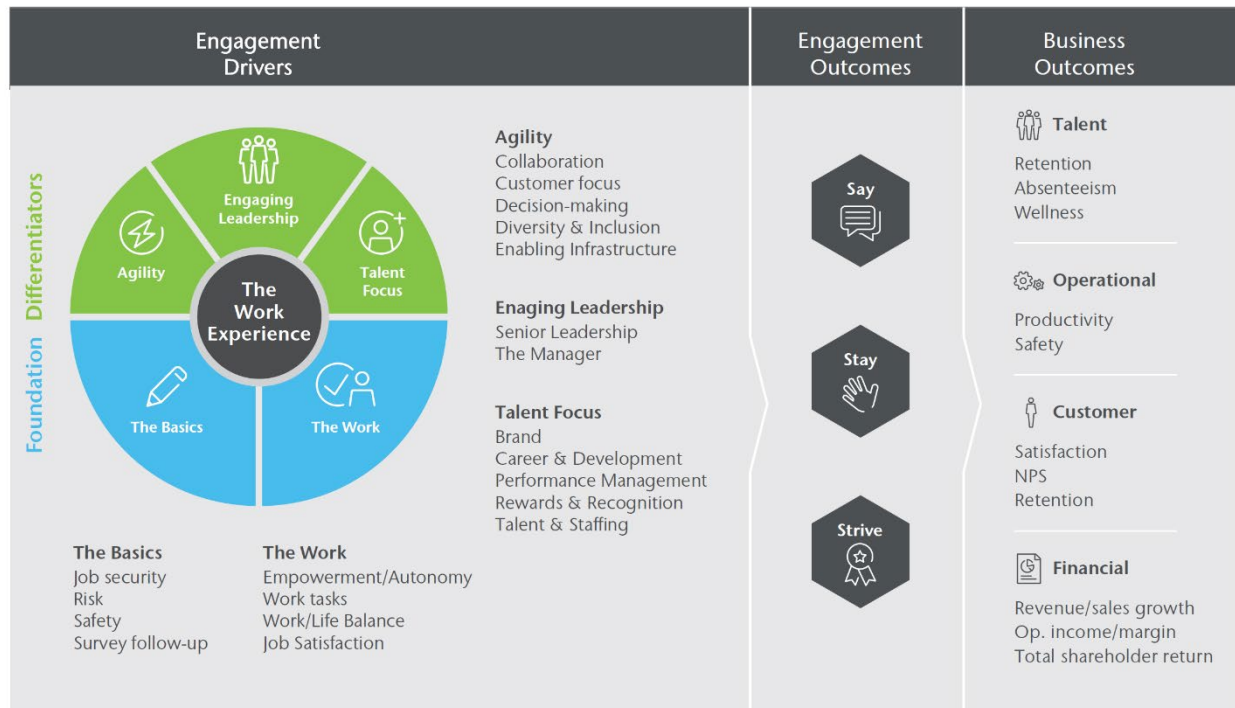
Engagement Drivers

Engagement Outcomes

Business Outcomes

Differentiators

Foundation

Engaging Leadership

Agility

Talent Focus

The Work Experience

The Basics

The Work

Agility
Collaboration
Customer focus
Decision-making
Diversity & Inclusion
Enabling Infrastructure

Enaging Leadership
Senior Leadership
The Manager

Talent Focus
Brand
Career & Development
Performance Management
Rewards & Recognition
Talent & Staffing

The Basics
Job security
Risk
Safety
Survey follow-up

The Work
Empowerment/Autonomy
Work tasks
Work/Life Balance
Job Satisfaction

Say

Stay

Strive

Talent
Retention
Absenteeism
Wellness

Operational
Productivity
Safety

Customer
Satisfaction
NPS
Retention

Financial
Revenue/sales growth
Op. income/margin
Total shareholder return